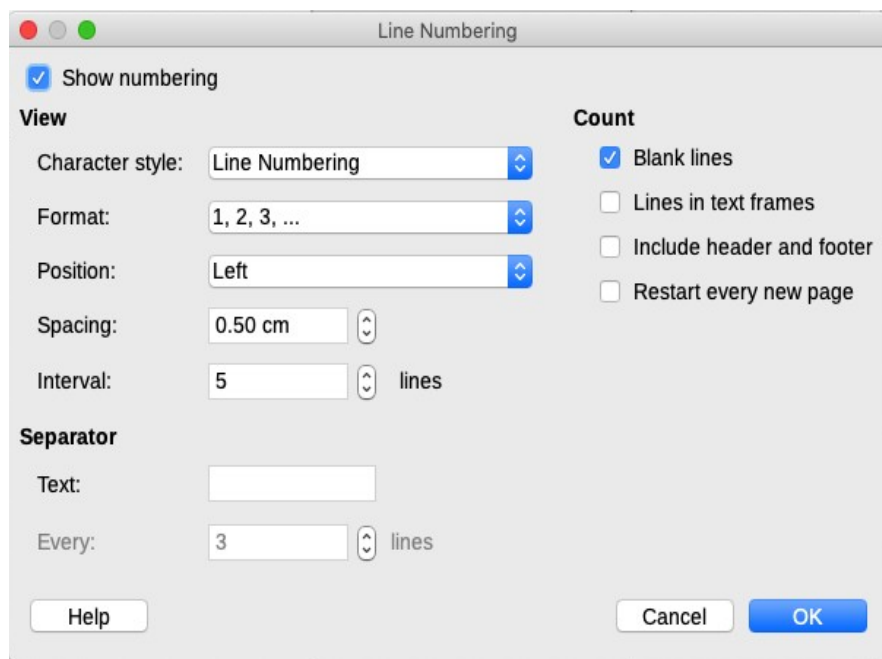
Line Numbering

Show numbering

View

Character style: Line Numbering

Format: 1, 2, 3, ...

Position: Left

Spacing: 0.50 cm

Interval: 5 lines

Separator

Text:

Every: 3 lines

Count

Blank lines

Lines in text frames

Include header and footer

Restart every new page

Help

Cancel

OK